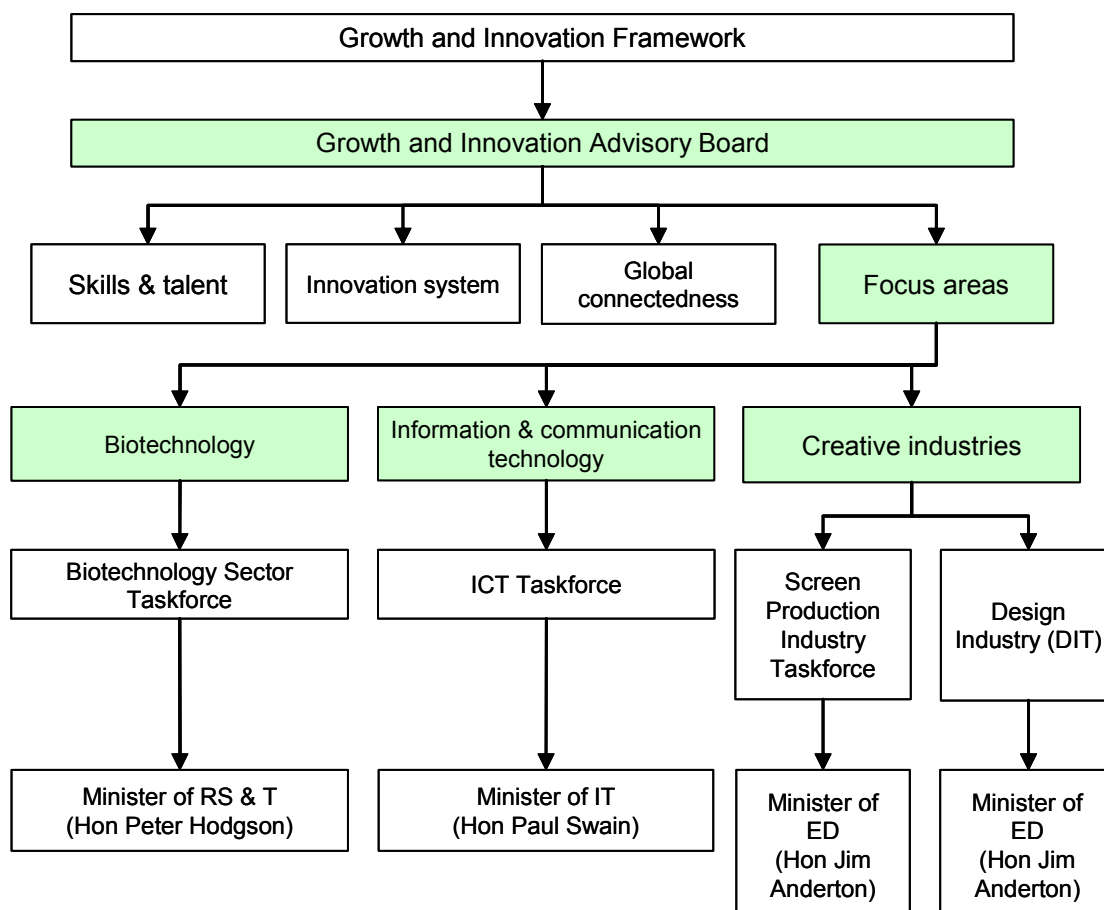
Growth and Innovation Framework

Growth and Innovation Advisory Board

Skills & talent

Innovation system

Global connectedness

Focus areas

Biotechnology

Information & communication technology

Creative industries

Biotechnology Sector Taskforce

ICT Taskforce

Screen Production Industry Taskforce

Design Industry (DIT)

Minister of RS & T (Hon Peter Hodgson)

Minister of IT (Hon Paul Swain)

Minister of ED (Hon Jim Anderton)

Minister of ED (Hon Jim Anderton)